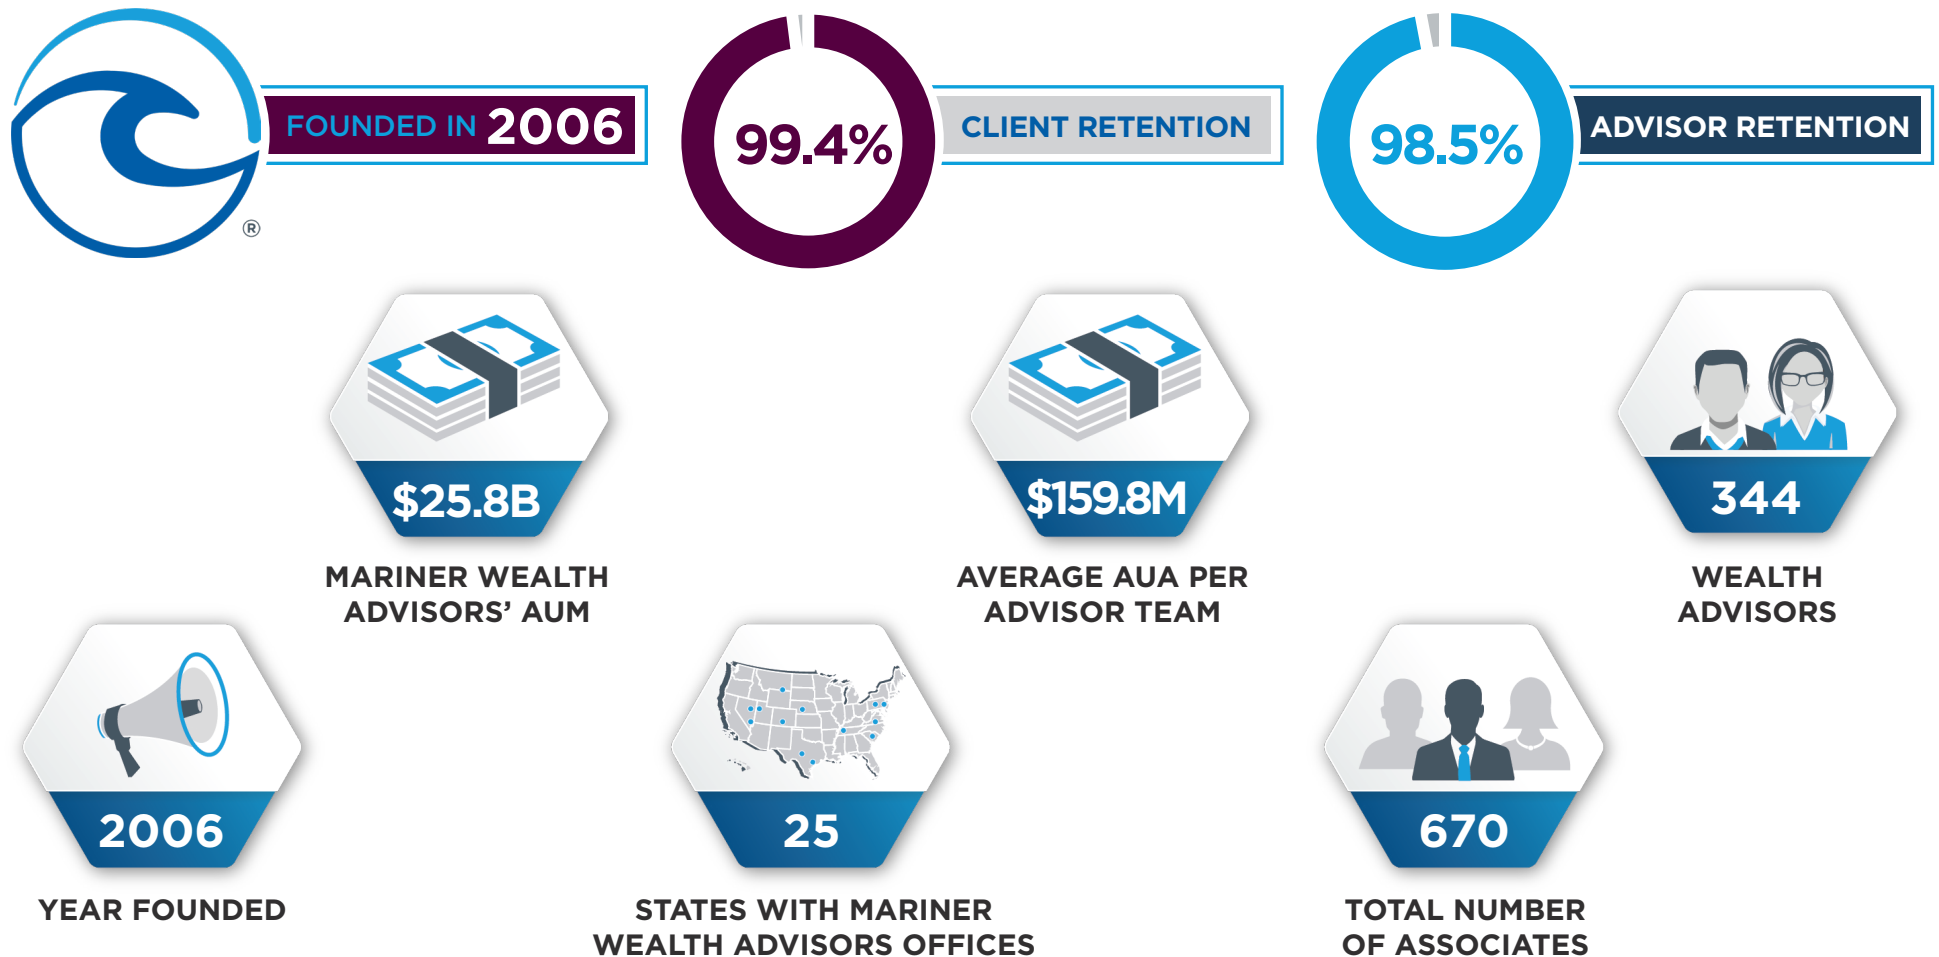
®

FOUNDED IN 2006

99.4%

CLIENT RETENTION

98.5%

ADVISOR RETENTION

$25.8B

MARINER WEALTH ADVISORS' AUM

$159.8M

AVERAGE AUA PER ADVISOR TEAM

344

WEALTH ADVISORS

2006

YEAR FOUNDED

25

STATES WITH MARINER WEALTH ADVISORS OFFICES

670

TOTAL NUMBER OF ASSOCIATES